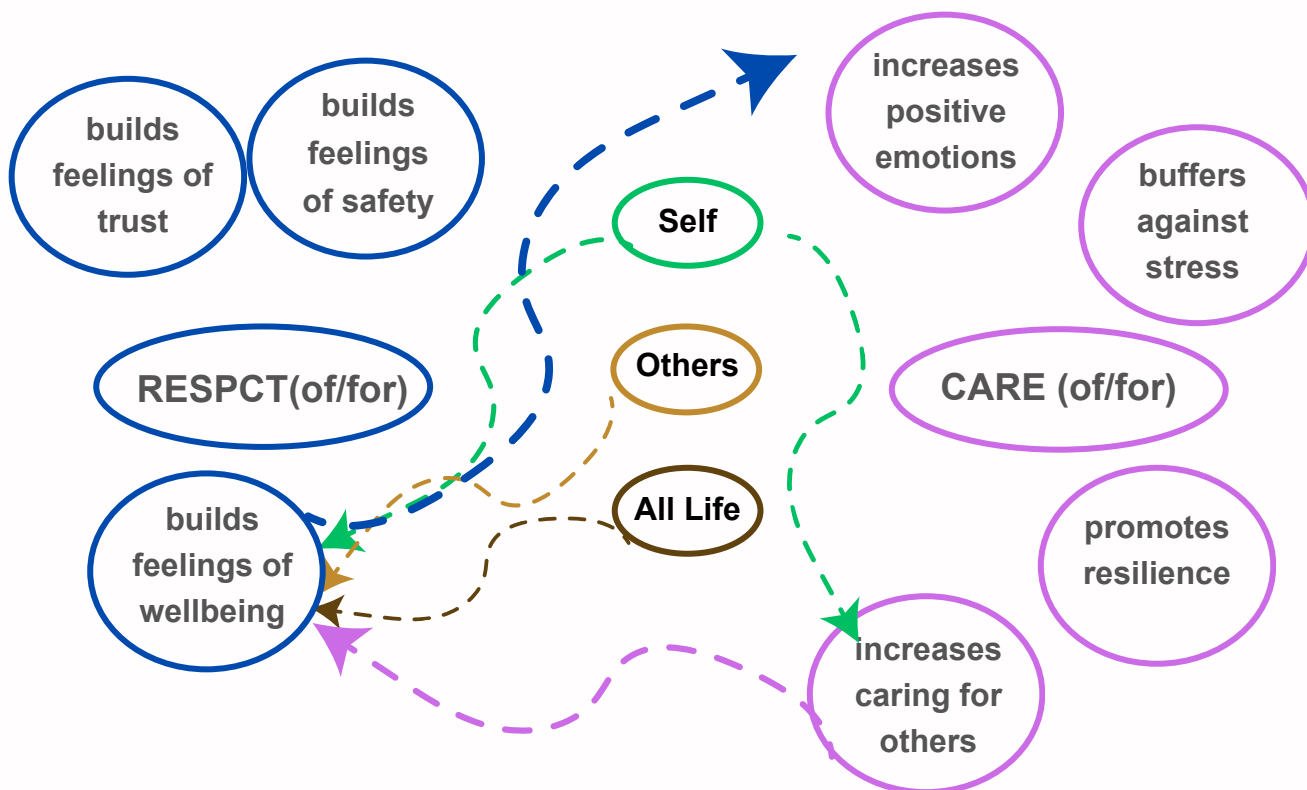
builds feelings of trust

builds feelings of safety

increases positive emotions

buffers against stress

Self

Others

All Life

RESPCT(of/for)

CARE (of/for)

builds feelings of wellbeing

promotes resilience

increases caring for others